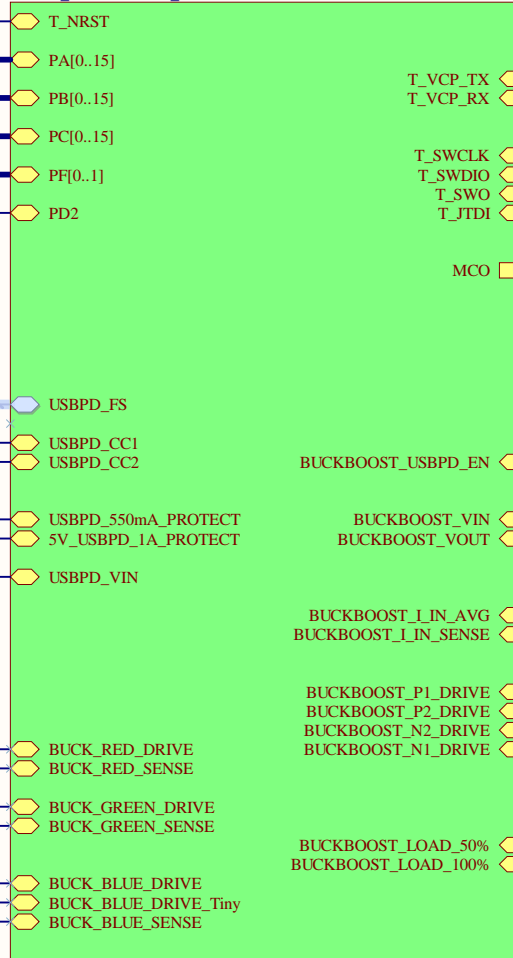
T_NRST
PA[0..15]
PB[0..15]
PC[0..15]
PF[0..1]
PD2
USBPD_FS
USBPD_CC1
USBPD_CC2
USBPD_550mA_PROTECT
5V_USBPD_1A_PROTECT
USBPD_VIN
BUCK_RED_DRIVE
BUCK_RED_SENSE
BUCK_GREEN_DRIVE
BUCK_GREEN_SENSE
BUCK_BLUE_DRIVE
BUCK_BLUE_DRIVE_Tiny
BUCK_BLUE_SENSE

T_VCP_TX
T_VCP_RX
T_SWCLK
T_SWDIO
T_SWO
T_JTDI
MCO
BUCKBOOST_USBPD_EN
BUCKBOOST_VIN
BUCKBOOST_VOUT
BUCKBOOST_I_IN_AVG
BUCKBOOST_I_IN_SENSE
BUCKBOOST_P1_DRIVE
BUCKBOOST_P2_DRIVE
BUCKBOOST_N2_DRIVE
BUCKBOOST_N1_DRIVE
BUCKBOOST_LOAD_50%
BUCKBOOST_LOAD_100%